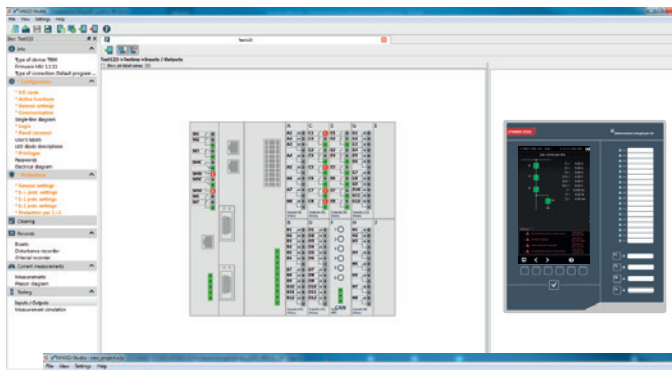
File View Settings Help

Info

Type of device: TEM
Firmware MU: 1.1.11
Type of connection: Default program ...

Configuration
* I/O cards
* Active functions
* General settings
* Communication
Single-line diagram
* Logic
* Panel (screen)
User's NEWS
LED diode descriptions
* Privileges
Passwords
Electrical diagram

Protections
* General settings
* I> 1 prot. settings
* I> 2 prot. settings
* I>> 1 prot. settings
* Protection per. I > 0

Clearing

Records
Events
Disturbance recorder
Criterial recorder

Current measurements
Measurements
Phasor diagram

Testing
Inputs / Outputs
Measurement simulation

Test123

Test123 > Testing > Inputs / Outputs

File View Settings Help